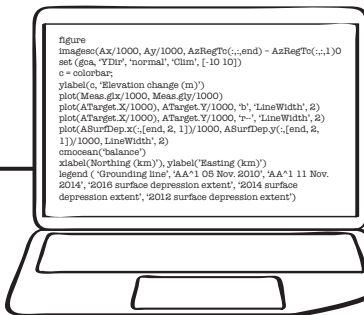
figure
imagesc(Ax/1000, Ay/1000, AzRegTo(:,:,end) – AzRegTo(:,:,1)0
set (gca, 'YDir', 'normal', 'Clim', [-10 10])
c = colorbar;
ylabel(c, 'Elevation change (m)')
plot(Meas.glx/1000, Meas.gly/1000)
plot(ATarget.X/1000), ATarget.Y/1000, 'b', 'LineWidth', 2)
plot(ATarget.X/1000), ATarget.Y/1000, 'r--', 'LineWidth', 2)
plot(ASurfDep.x(:,[end, 2, 1])/1000, ASurfDep.y(:,[end, 2, 1])/1000, LineWidth', 2)
cmocean('balance')
xlabel(Northing (km)'), ylabel('Easting (km)')
legend ( 'Grounding line', 'AA^1 05 Nov. 2010', 'AA^1 11 Nov. 2014', '2016 surface depression extent', '2014 surface depression extent', '2012 surface depression extent')